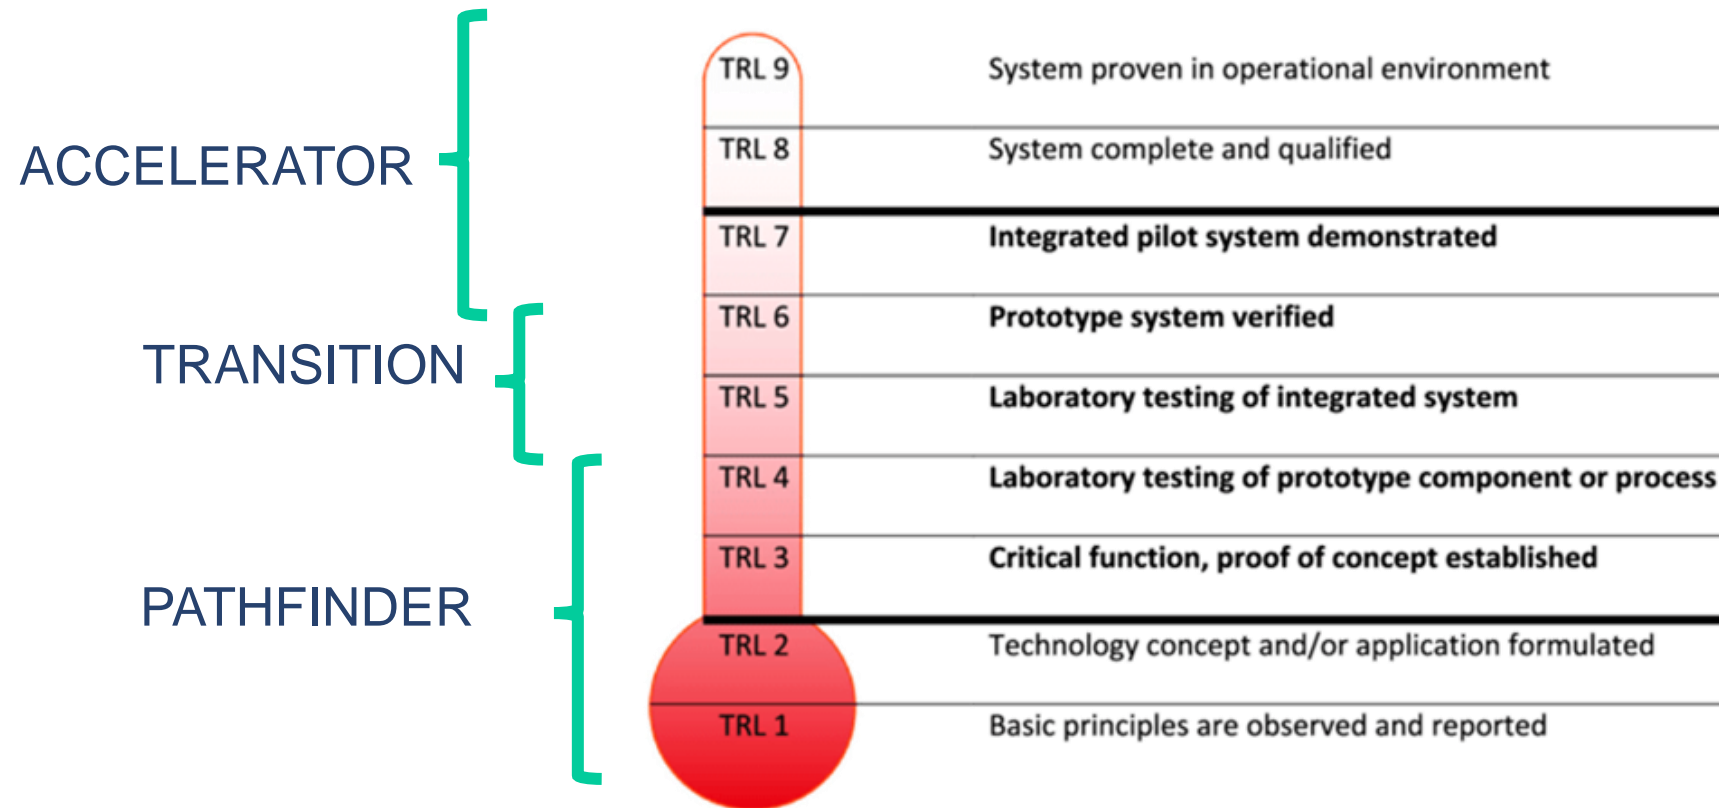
ACCELERATOR

TRANSITION

PATHFINDER

| | |
|---|---|
| TRL 9 | System proven in operational environment |
| TRL 8 | System complete and qualified |
| TRL 7 | **Integrated pilot system demonstrated** |
| TRL 6 | **Prototype system verified** |
| TRL 5 | **Laboratory testing of integrated system** |
| TRL 4 | **Laboratory testing of prototype component or process** |
| TRL 3 | **Critical function, proof of concept established** |
| TRL 2 | Technology concept and/or application formulated |
| TRL 1 | Basic principles are observed and reported |